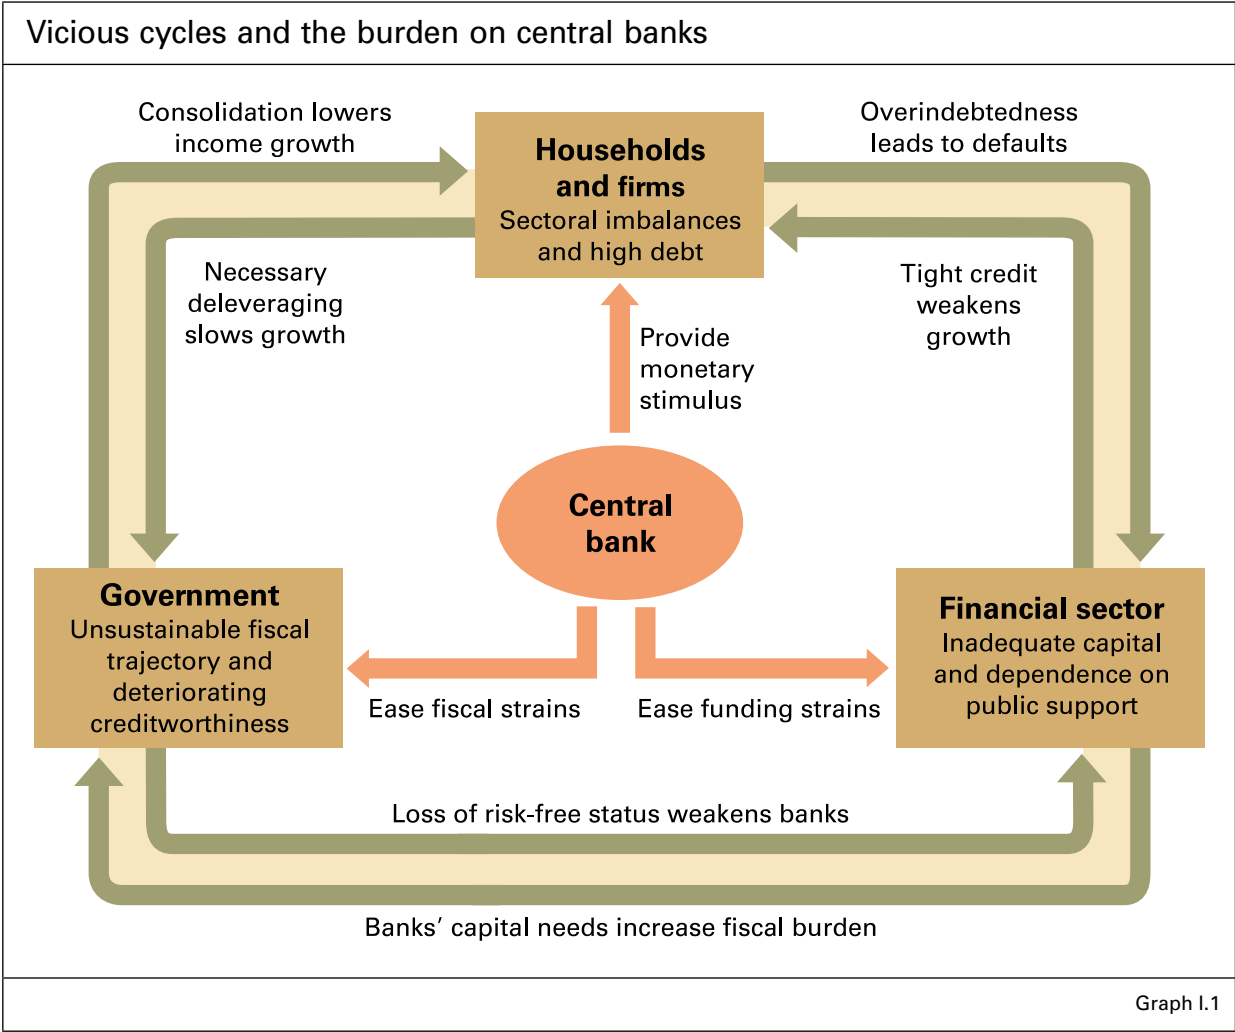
Vicious cycles and the burden on central banks

Consolidation lowers income growth

Households and firms
Sectoral imbalances and high debt

Overindebtedness leads to defaults

Necessary deleveraging slows growth

Tight credit weakens growth

Provide monetary stimulus

Central bank

Government
Unsustainable fiscal trajectory and deteriorating creditworthiness

Ease fiscal strains

Ease funding strains

Financial sector
Inadequate capital and dependence on public support

Loss of risk-free status weakens banks

Banks' capital needs increase fiscal burden

Graph I.1